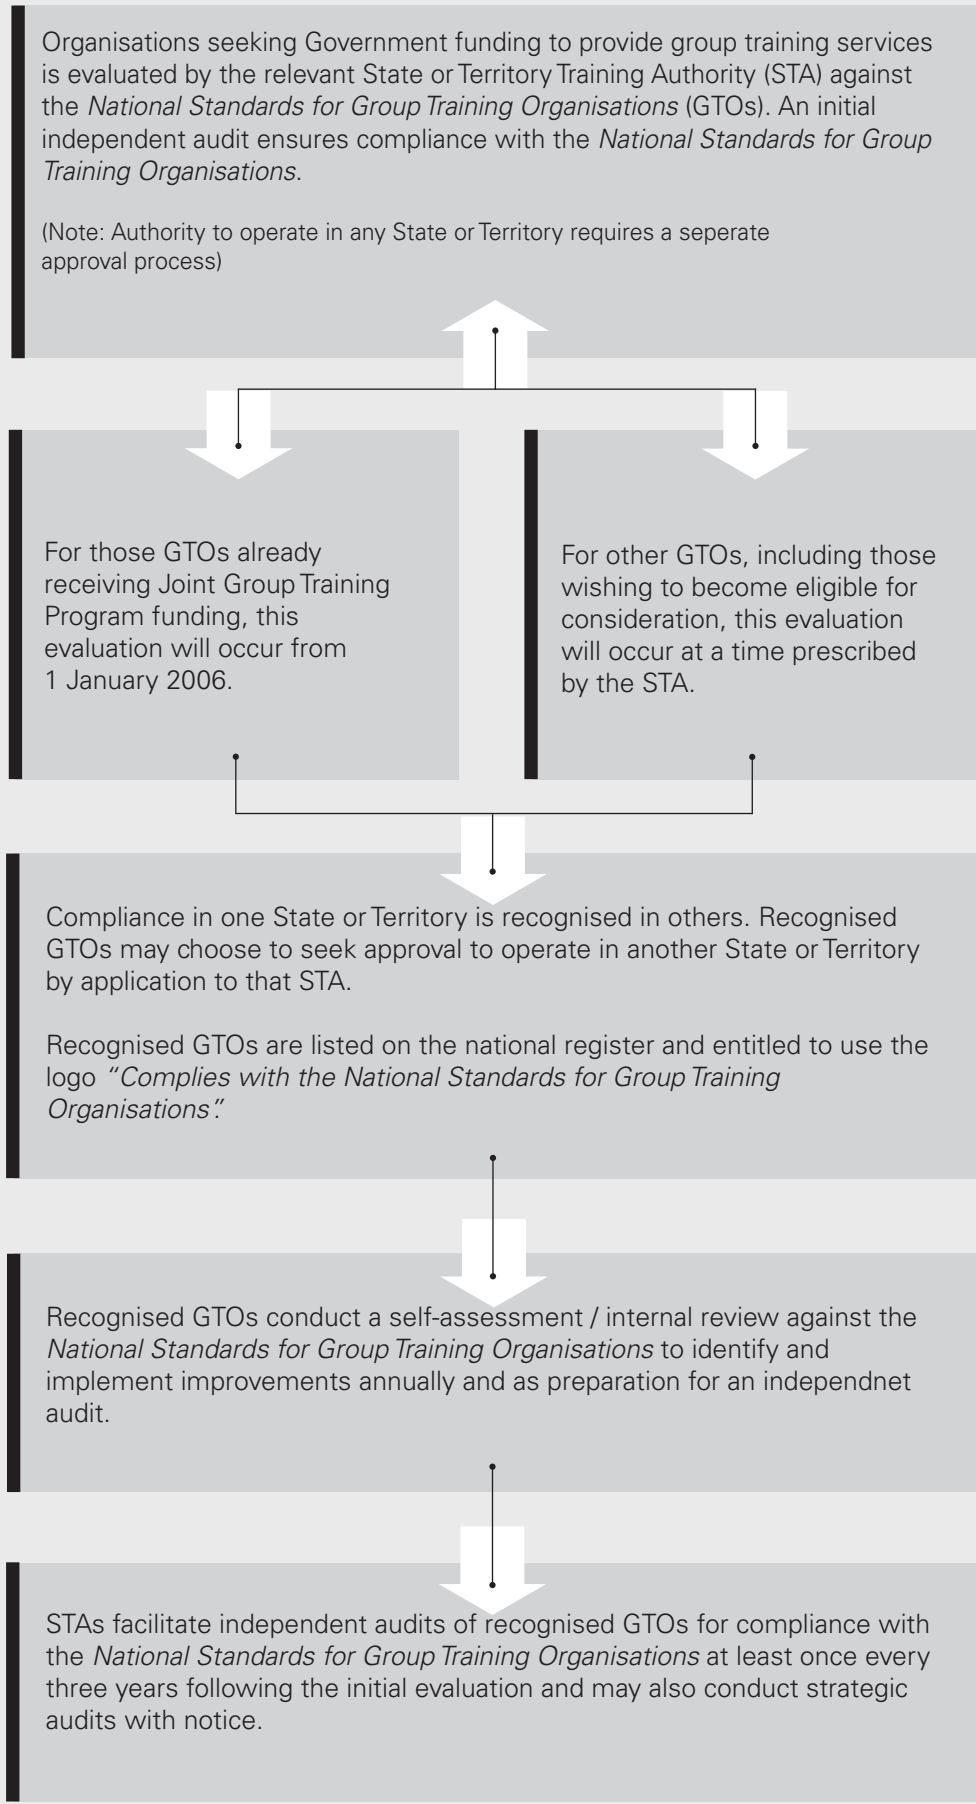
Organisations seeking Government funding to provide group training services is evaluated by the relevant State or Territory Training Authority (STA) against the *National Standards for Group Training Organisations* (GTOs). An initial independent audit ensures compliance with the *National Standards for Group Training Organisations*.

(Note: Authority to operate in any State or Territory requires a seperate approval process)

For those GTOs already receiving Joint Group Training Program funding, this evaluation will occur from 1 January 2006.

For other GTOs, including those wishing to become eligible for consideration, this evaluation will occur at a time prescribed by the STA.

Compliance in one State or Territory is recognised in others. Recognised GTOs may choose to seek approval to operate in another State or Territory by application to that STA.

Recognised GTOs are listed on the national register and entitled to use the logo *"Complies with the National Standards for Group Training Organisations".*

Recognised GTOs conduct a self-assessment / internal review against the *National Standards for Group Training Organisations* to identify and implement improvements annually and as preparation for an independnet audit.

STAs facilitate independent audits of recognised GTOs for compliance with the *National Standards for Group Training Organisations* at least once every three years following the initial evaluation and may also conduct strategic audits with notice.